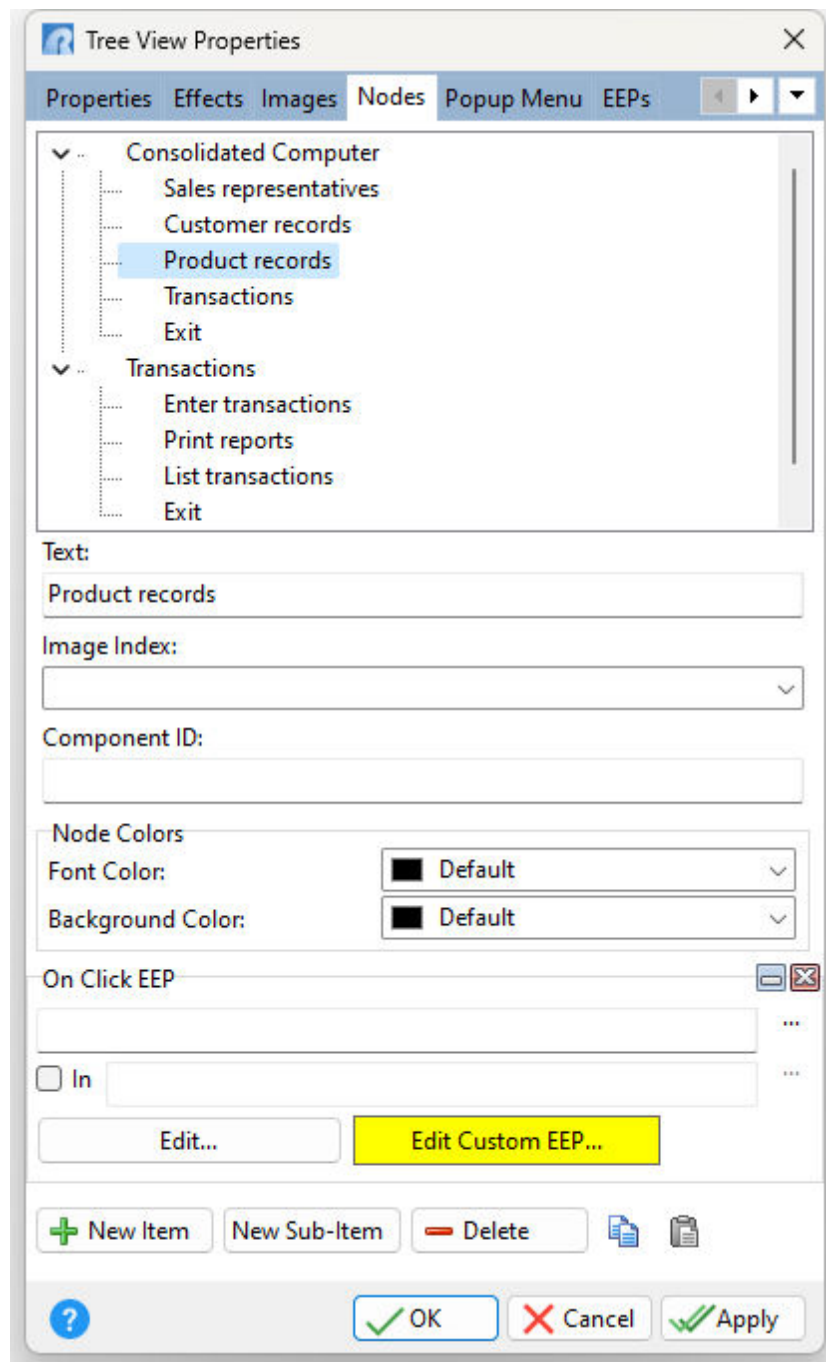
Tree View Properties

Properties Effects Images Nodes Popup Menu EEPs

Consolidated Computer
Sales representatives
Customer records
Product records
Transactions
Exit
Transactions
Enter transactions
Print reports
List transactions
Exit

Text:
Product records

Image Index:

Component ID:

Node Colors
Font Color: Default
Background Color: Default

On Click EEP

In

Edit...
Edit Custom EEP...

New Item
New Sub-Item
Delete

OK
Cancel
Apply